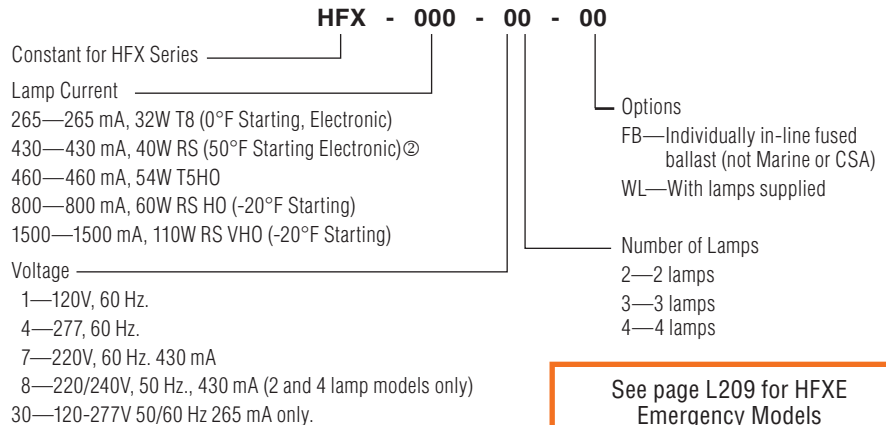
HFX - 000 - 00 - 00

Constant for HFX Series

Lamp Current
265—265 mA, 32W T8 (0°F Starting, Electronic)
430—430 mA, 40W RS (50°F Starting Electronic)②
460—460 mA, 54W T5HO
800—800 mA, 60W RS HO (-20°F Starting)
1500—1500 mA, 110W RS VHO (-20°F Starting)

Voltage
1—120V, 60 Hz.
4—277, 60 Hz.
7—220V, 60 Hz. 430 mA
8—220/240V, 50 Hz., 430 mA (2 and 4 lamp models only)
30—120-277V 50/60 Hz 265 mA only.

Options
FB—Individually in-line fused ballast (not Marine or CSA)
WL—With lamps supplied

Number of Lamps
2—2 lamps
3—3 lamps
4—4 lamps

See page L209 for HFXE Emergency Models